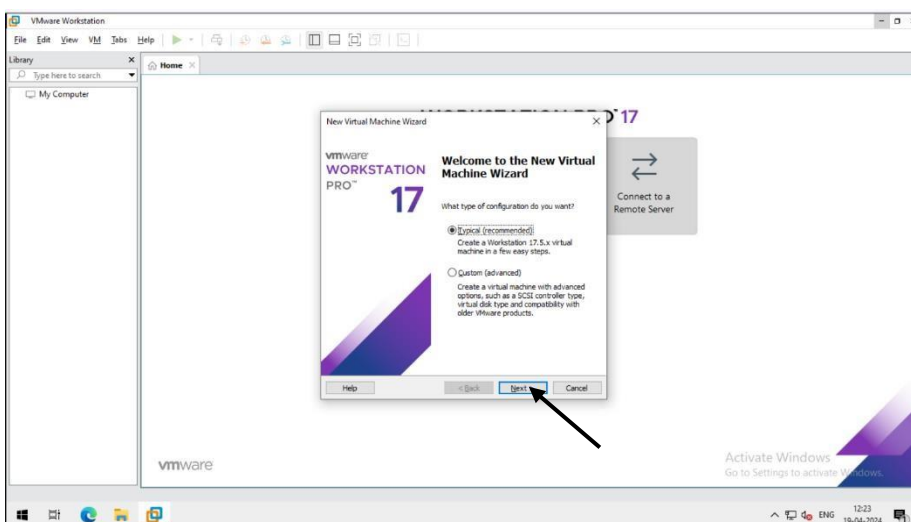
VMware Workstation

File Edit View VM Tabs Help

Library

Type here to search

My Computer

Home

WORKSTATION PRO 17

New Virtual Machine Wizard

vmware WORKSTATION PRO™ 17

Welcome to the New Virtual Machine Wizard

What type of configuration do you want?

Typical (recommended)
Create a Workstation 17.5.x virtual machine in a few easy steps.

Custom (advanced)
Create a virtual machine with advanced options, such as a SCSI controller type, virtual disk type and compatibility with older VMware products.

Help

< Back

Next >

Cancel

Connect to a Remote Server

vmware

Activate Windows
Go to Settings to activate Windows.

ENG

12:23
19-04-2024